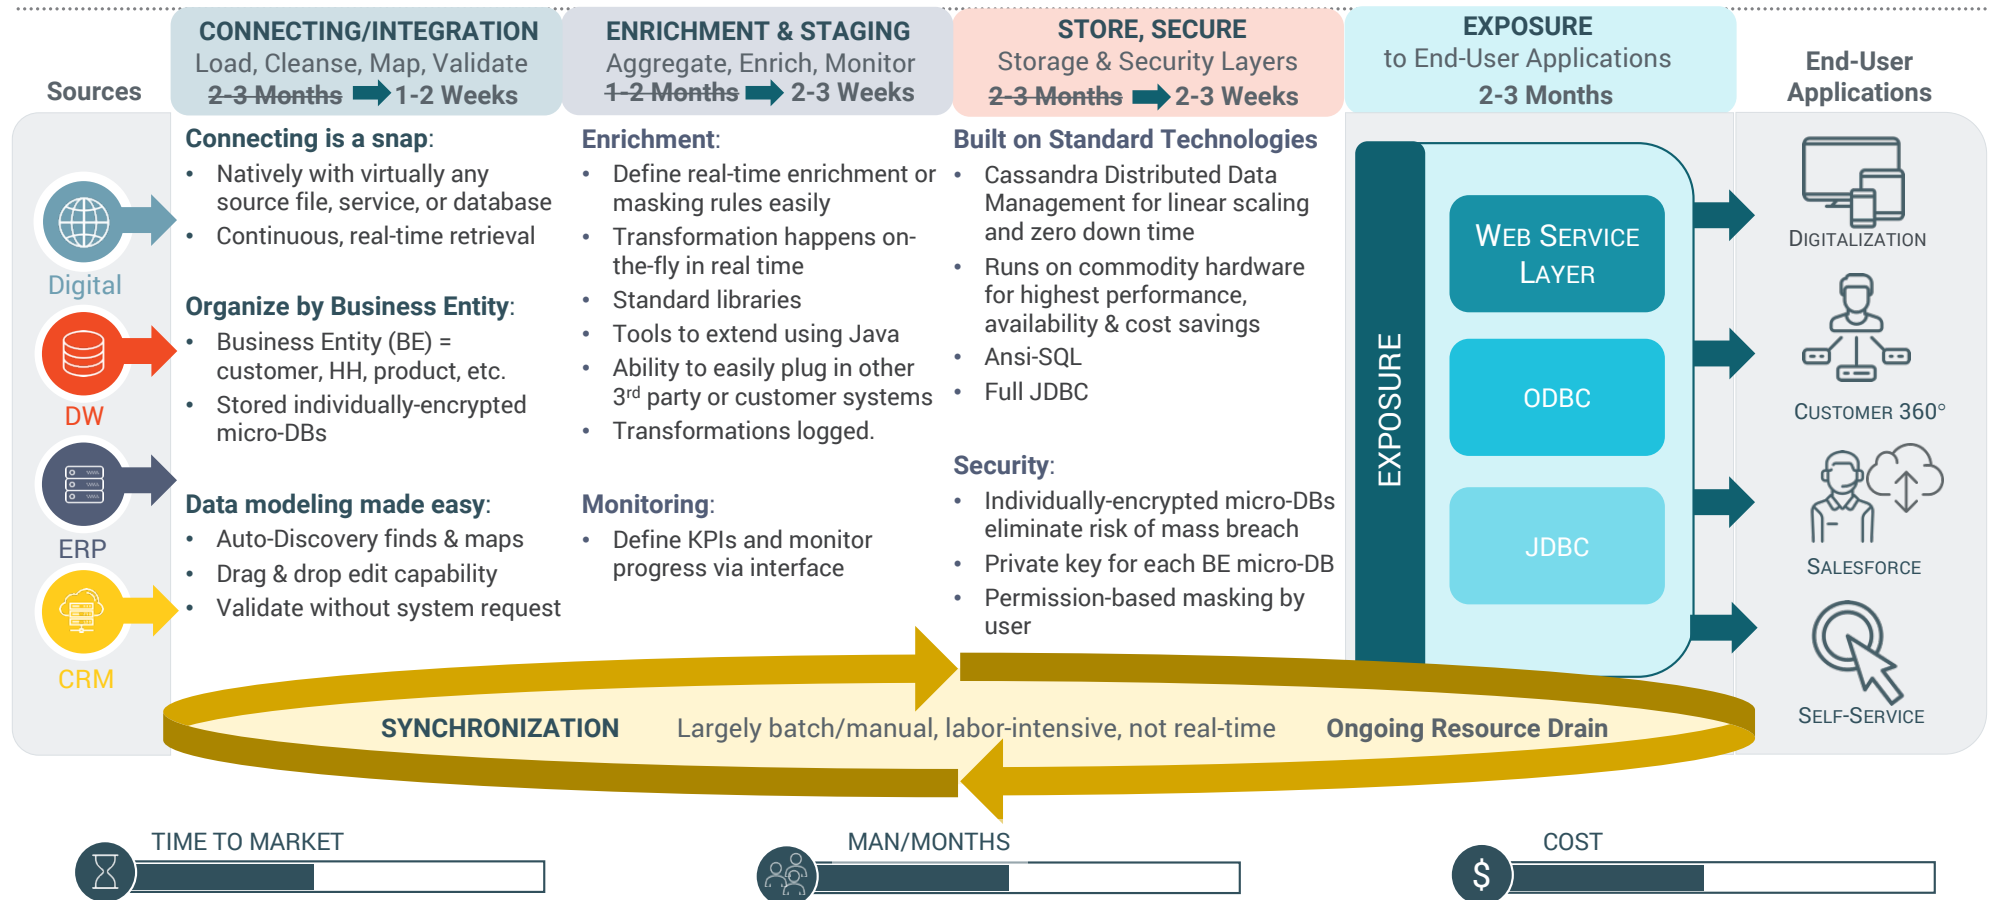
Sources

CONNECTING/INTEGRATION
Load, Cleanse, Map, Validate
~~2-3 Months~~ 1-2 Weeks

ENRICHMENT & STAGING
Aggregate, Enrich, Monitor
~~1-2 Months~~ 2-3 Weeks

STORE, SECURE
Storage & Security Layers
~~2-3 Months~~ 2-3 Weeks

EXPOSURE
to End-User Applications
2-3 Months

End-User Applications

Digital

DW

ERP

CRM

Connecting is a snap:
• Natively with virtually any source file, service, or database
• Continuous, real-time retrieval

Organize by Business Entity:
• Business Entity (BE) = customer, HH, product, etc.
• Stored individually-encrypted micro-DBs

Data modeling made easy:
• Auto-Discovery finds & maps
• Drag & drop edit capability
• Validate without system request

Enrichment:
• Define real-time enrichment or masking rules easily
• Transformation happens on-the-fly in real time
• Standard libraries
• Tools to extend using Java
• Ability to easily plug in other 3$^{rd}$ party or customer systems
• Transformations logged.

Monitoring:
• Define KPIs and monitor progress via interface

Built on Standard Technologies
• Cassandra Distributed Data Management for linear scaling and zero down time
• Runs on commodity hardware for highest performance, availability & cost savings
• Ansi-SQL
• Full JDBC

Security:
• Individually-encrypted micro-DBs eliminate risk of mass breach
• Private key for each BE micro-DB
• Permission-based masking by user

EXPOSURE

WEB SERVICE LAYER

ODBC

JDBC

DIGITALIZATION

CUSTOMER 360°

SALESFORCE

SELF-SERVICE

SYNCHRONIZATION Largely batch/manual, labor-intensive, not real-time Ongoing Resource Drain

TIME TO MARKET

MAN/MONTHS

COST

$